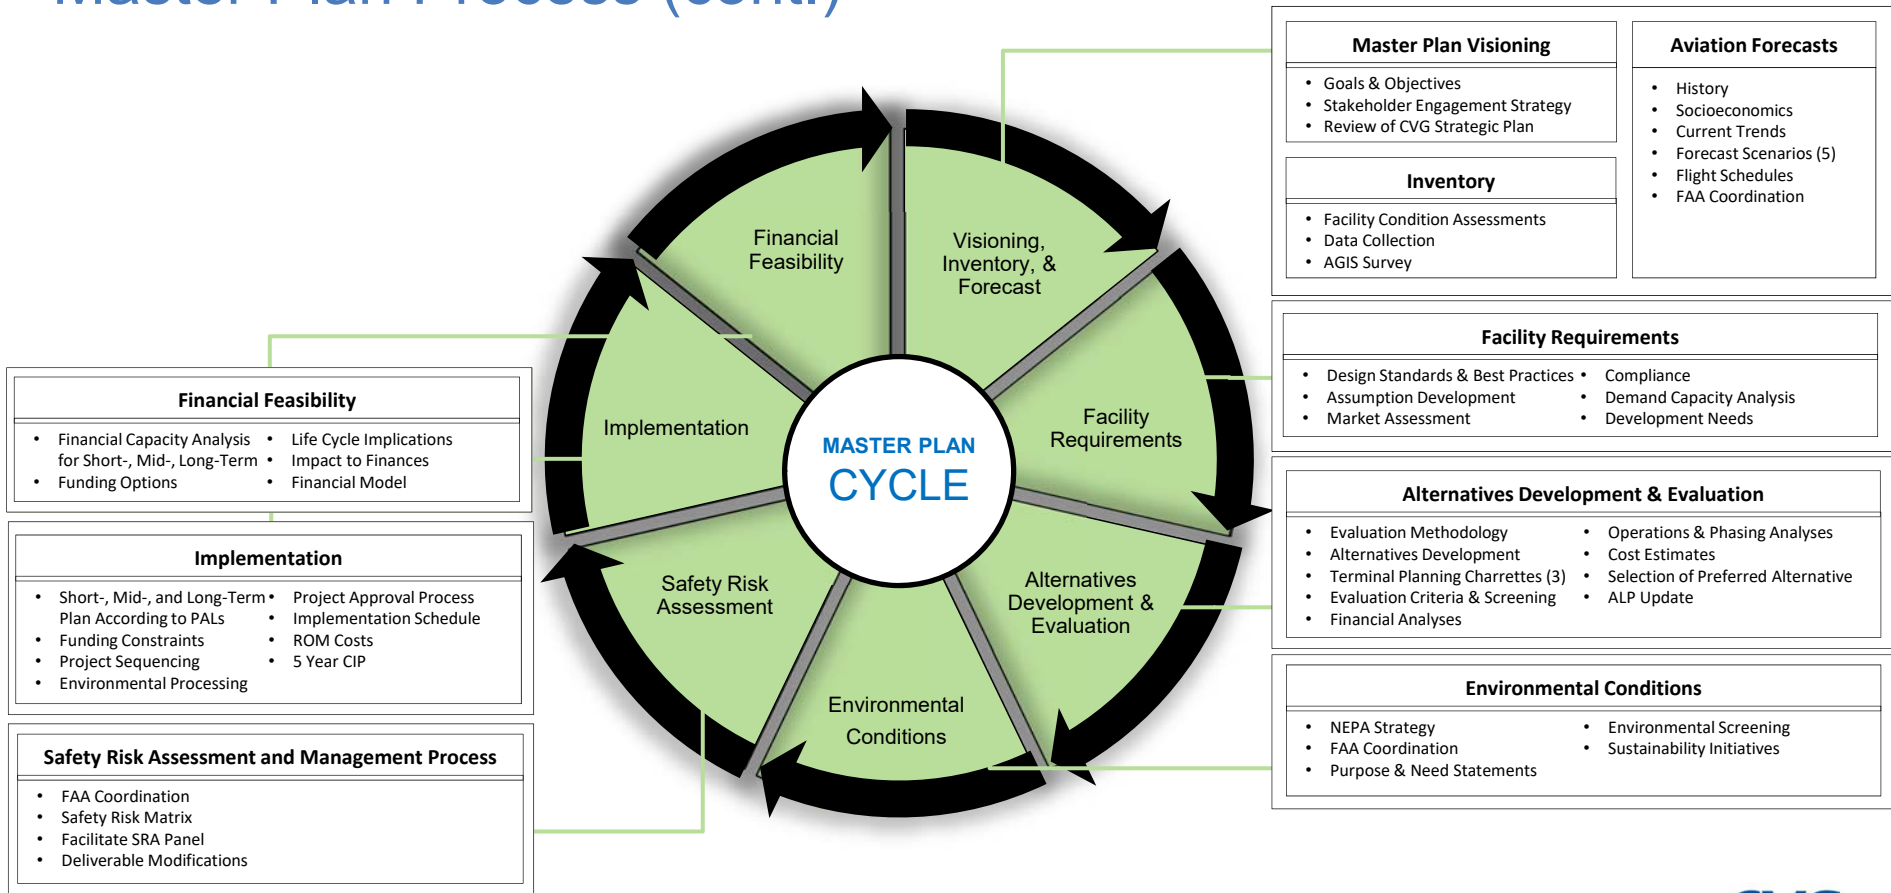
Master Plan Process (cont.)

MASTER PLAN
CYCLE

Financial Feasibility

Visioning, Inventory, & Forecast

Facility Requirements

Alternatives Development & Evaluation

Environmental Conditions

Safety Risk Assessment

Implementation

Master Plan Visioning
- Goals & Objectives
- Stakeholder Engagement Strategy
- Review of CVG Strategic Plan

Aviation Forecasts
- History
- Socioeconomics
- Current Trends
- Forecast Scenarios (5)
- Flight Schedules
- FAA Coordination

Inventory
- Facility Condition Assessments
- Data Collection
- AGIS Survey

Facility Requirements
- Design Standards & Best Practices
- Assumption Development
- Market Assessment
- Compliance
- Demand Capacity Analysis
- Development Needs

Alternatives Development & Evaluation
- Evaluation Methodology
- Alternatives Development
- Terminal Planning Charrettes (3)
- Evaluation Criteria & Screening
- Financial Analyses
- Operations & Phasing Analyses
- Cost Estimates
- Selection of Preferred Alternative
- ALP Update

Environmental Conditions
- NEPA Strategy
- FAA Coordination
- Purpose & Need Statements
- Environmental Screening
- Sustainability Initiatives

Financial Feasibility
- Financial Capacity Analysis for Short-, Mid-, Long-Term
- Funding Options
- Life Cycle Implications
- Impact to Finances
- Financial Model

Implementation
- Short-, Mid-, and Long-Term Plan According to PALs
- Funding Constraints
- Project Sequencing
- Environmental Processing
- Project Approval Process
- Implementation Schedule
- ROM Costs
- 5 Year CIP

Safety Risk Assessment and Management Process
- FAA Coordination
- Safety Risk Matrix
- Facilitate SRA Panel
- Deliverable Modifications